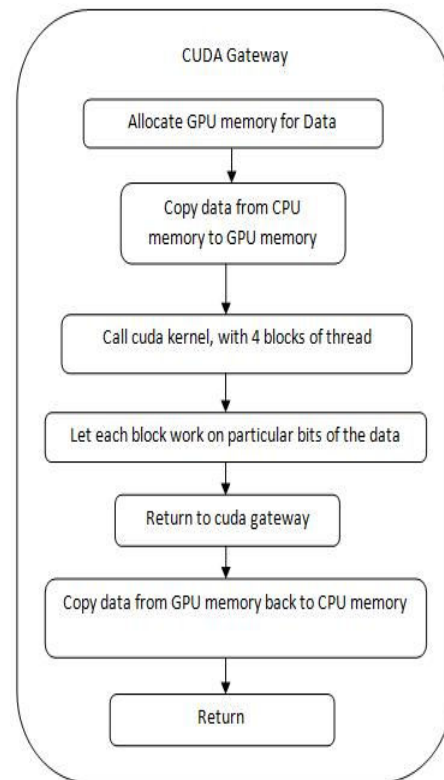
CUDA Gateway

Allocate GPU memory for Data

Copy data from CPU memory to GPU memory

Call cuda kernel, with 4 blocks of thread

Let each block work on particular bits of the data

Return to cuda gateway

Copy data from GPU memory back to CPU memory

Return